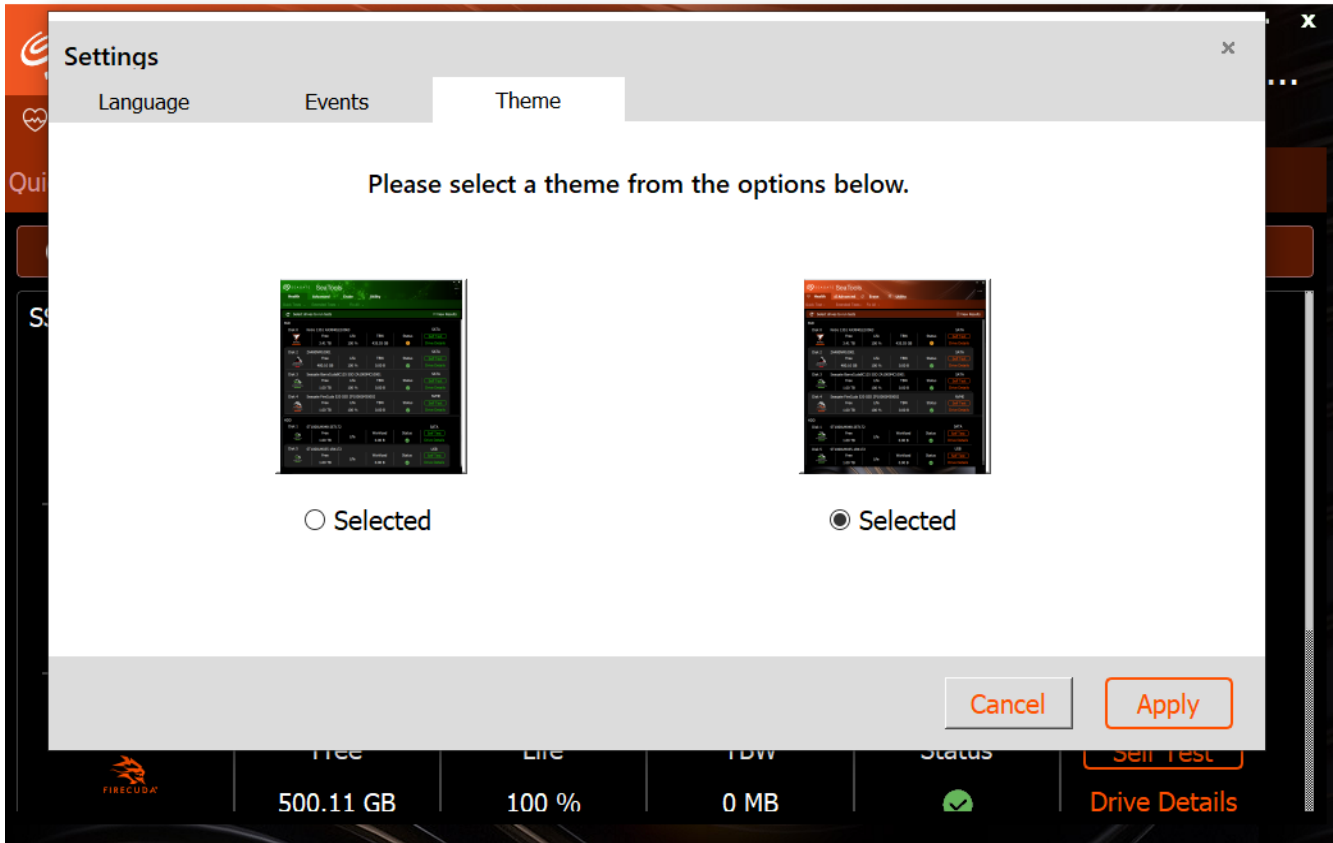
Settings

×

Language

Events

Theme

Please select a theme from the options below.

Selected

Selected

Cancel

Apply

x

Qui

SS

FIRECUDA

Free

Life

TBW

Status

Self Test

500.11 GB

100 %

0 MB

Drive Details